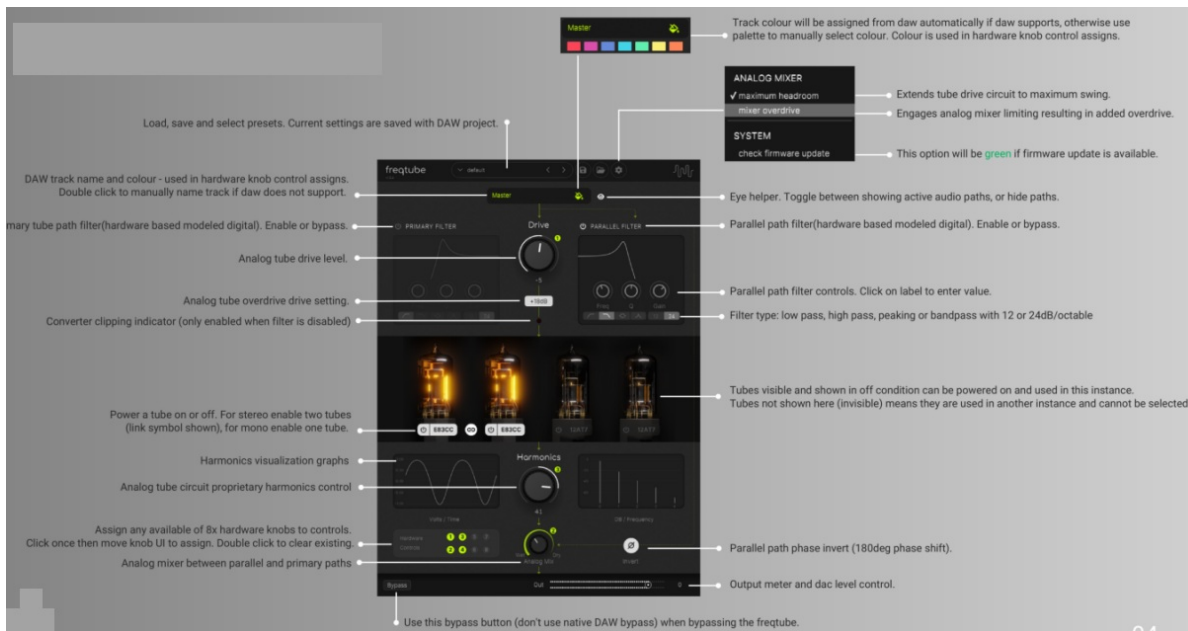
Master

Track colour will be assigned from daw automatically if daw supports, otherwise use palette to manually select colour. Colour is used in hardware knob control assigns.

ANALOG MIXER
✓ maximum headroom
mixer overdrive
SYSTEM
check firmware update

Extends tube drive circuit to maximum swing.
Engages analog mixer limiting resulting in added overdrive.
This option will be green if firmware update is available.

Load, save and select presets. Current settings are saved with DAW project.

freqtube
default

DAW track name and colour - used in hardware knob control assigns. Double click to manually name track if daw does not support.

Master

Eye helper. Toggle between showing active audio paths, or hide paths.

mary tube path filter(hardware based modeled digital). Enable or bypass.

PRIMARY FILTER
Drive
PARALLEL FILTER

Parallel path filter(hardware based modeled digital). Enable or bypass.

Analog tube drive level.

Analog tube overdrive drive setting.
+18dB

Freq Q Gain

Parallel path filter controls. Click on label to enter value.

Converter clipping indicator (only enabled when filter is disabled)

Filter type: low pass, high pass, peaking or bandpass with 12 or 24dB/octable

Tubes visible and shown in off condition can be powered on and used in this instance.
Tubes not shown here (invisible) means they are used in another instance and cannot be selected

Power a tube on or off. For stereo enable two tubes (link symbol shown), for mono enable one tube.

6922CC 6922CC 12AT7 12AT7

Harmonics visualization graphs
Harmonics

Analog tube circuit proprietary harmonics control

Volts / Time
dB / Frequency

Assign any available of 8x hardware knobs to controls. Click once then move knob UI to assign. Double click to clear existing.

Hardware
Controls

Analog mixer between parallel and primary paths
Analog Mix
Invert

Parallel path phase invert (180deg phase shift).

Bypass
Out

Output meter and dac level control.

Use this bypass button (don't use native DAW bypass) when bypassing the freqtube.